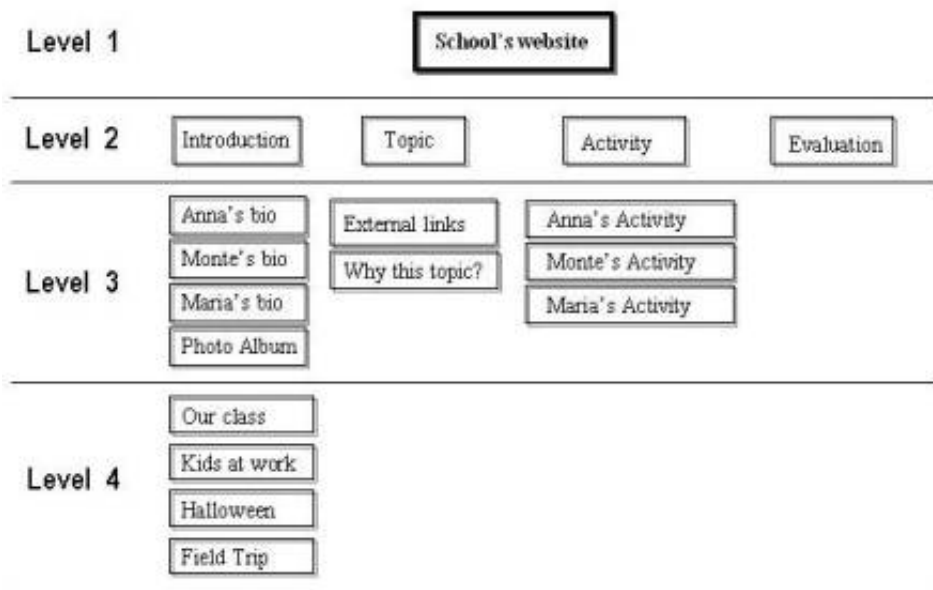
Level 1

School's website

Level 2

Introduction

Topic

Activity

Evaluation

Level 3

Anna's bio

Monte's bio

Maria's bio

Photo Album

External links

Why this topic?

Anna's Activity

Monte's Activity

Maria's Activity

Level 4

Our class

Kids at work

Halloween

Field Trip